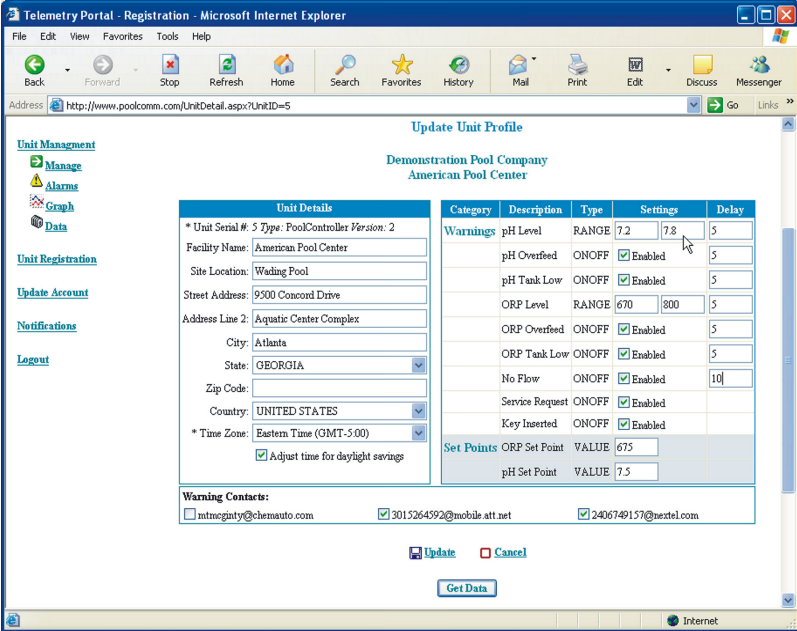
Telemetry Portal - Registration - Microsoft Internet Explorer

File Edit View Favorites Tools Help

Back Forward Stop Refresh Home Search Favorites History Mail Print Edit Discuss Messenger

Address http://www.poolcomm.com/UnitDetail.aspx?UnitID=5 Go Links

Unit Managment
Manage
Alarms
Graph
Data

Unit Registration

Update Account

Notifications

Logout

Update Unit Profile

Demonstration Pool Company
American Pool Center

Unit Details

* Unit Serial #: 5 Type: PoolController Version: 2

| | |
|---|---|
| Facility Name: | American Pool Center |
| Site Location: | Wading Pool |
| Street Address: | 9500 Concord Drive |
| Address Line 2: | Aquatic Center Complex |
| City: | Atlanta |
| State: | GEORGIA |
| Zip Code: | |
| Country: | UNITED STATES |
| * Time Zone: | Eastern Time (GMT-5:00) |

Adjust time for daylight savings

| Category | Description | Type | Settings | | Delay |
|---|---|---|---|---|---|
| Warnings | pH Level | RANGE | 7.2 | 7.8 | 5 |
| | pH Overfeed | ONOFF | Enabled | | 5 |
| | pH Tank Low | ONOFF | Enabled | | 5 |
| | ORP Level | RANGE | 670 | 800 | 5 |
| | ORP Overfeed | ONOFF | Enabled | | 5 |
| | ORP Tank Low | ONOFF | Enabled | | 5 |
| | No Flow | ONOFF | Enabled | | 10 |
| | Service Request | ONOFF | Enabled | | |
| | Key Inserted | ONOFF | Enabled | | |
| Set Points | ORP Set Point | VALUE | 675 | | |
| | pH Set Point | VALUE | 7.5 | | |

Warning Contacts:
mtmcginty@chemauto.com 3015264592@mobile.att.net 2406749157@nextel.com

Update Cancel

Get Data

Internet